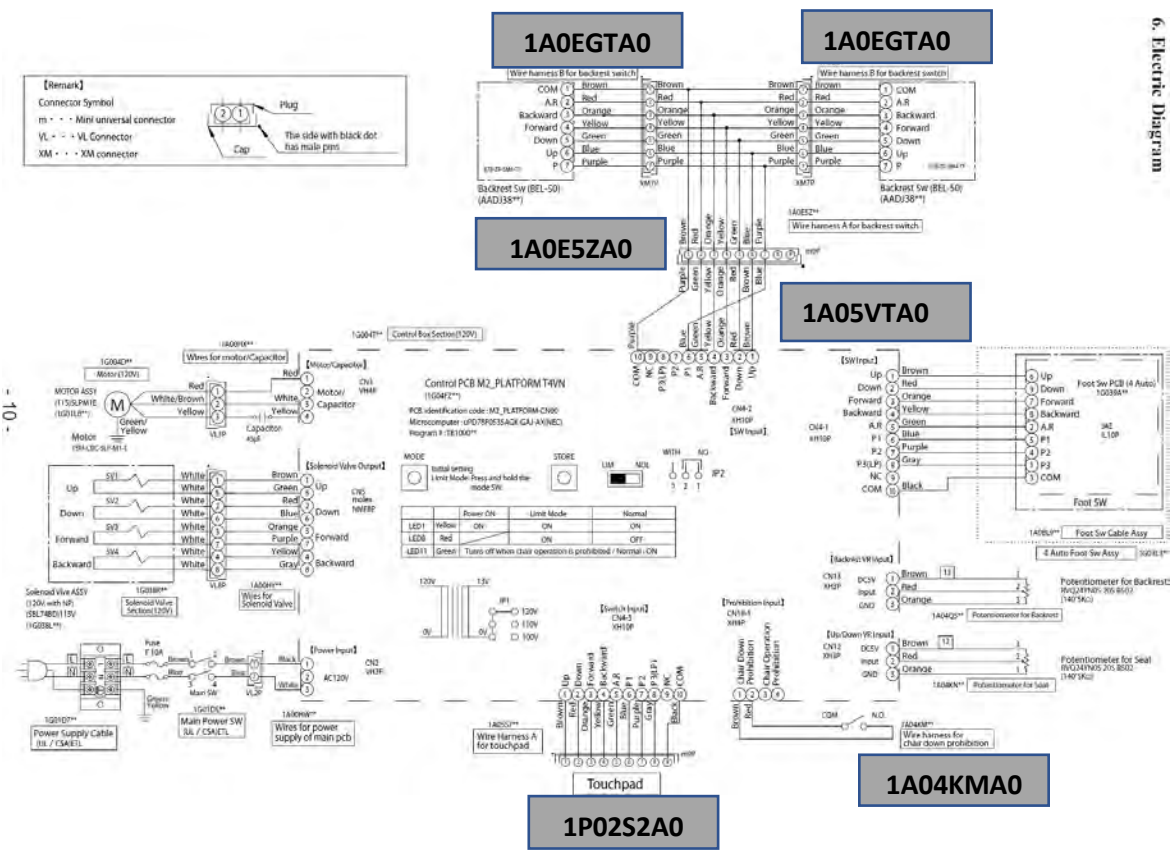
6. Electric Diagram

- 10 -

1A0EGTA0

1A0EGTA0

1A0E5ZA0

1A05VTA0

1A04KMA0

1P02S2A0

【Remark】
Connector Symbol
m・・・Mini universal connector
VL・・・VL Connector
XM・・・XM connector
Plug
Cap
The side with black dot has male pins

Wire harness B for backrest switch
COM 1 Brown
A.R 2 Red
Backward 3 Orange
Forward 4 Yellow
Down 5 Green
Up 6 Blue
P 7 Purple
XM7P
Backrest Sw (BEL-50) (AADJ38**)

Wire harness B for backrest switch
Brown 1 COM
Red 2 A.R
Orange 3 Backward
Yellow 4 Forward
Green 5 Down
Blue 6 Up
Purple 7 P
XM7P
Backrest Sw (BEL-50) (AADJ38**)

1A0E5Z**
Wire harness A for backrest switch
Purple Brown Red Orange Yellow Green Blue
Purple Blue Green Yellow Orange Red Brown
m10P

1G004T** Control Box Section(120V)

1A009X** Wires for motor/Capacitor
1G004D** Motor(120V)
MOTOR ASSY (115)SLPM1E (1G01L8**)
Motor 1SH-LBC-SLP-M1-E
Red White/Brown Yellow Green/Yellow
VL3P
【Motor/Capacitor】
Red White Yellow
Motor/Capacitor
CN1 VH4P
Capacitor 40μF

Control PCB M2_PLATFORM T4VN (1G04FZ**)
PCB identification code: M2_PLATFORM-CN00
Microcomputer: uPD78F0535AGK(GAJ-AX(NEC)
Program #: TE1000**

COM NC P3(LP) P2 P1 A.R Backward Forward Down Up
10 9 8 7 6 5 4 3 2 1
CN4-2 XH10P
【SW Input】

MODE
Initial setting Limit Mode: Press and hold the mode SW.
STORE
LIM NOL
WITH NO
JP2

| | | Power ON | Limit Mode | Normal |
|---|---|---|---|---|
| LED1 | Yellow | ON | ON | ON |
| LED8 | Red | | ON | OFF |
| LED11 | Green | Turns off when chair operation is prohibited / Normal : ON | | |

【Solenoid Valve Output】
SV1 Up White White 1 2 Brown Green Up
SV2 Down White White 3 5 Red Blue Down
SV3 Forward White White 7 8 Orange Purple Forward
SV4 Backward White White 4 6 Yellow Gray Backward
VL8P
CN5 molex NM8BP
Solenoid Vlve ASSY (120V with NP) (SBL74BD)(115V (1G03BL**)
1G038R** Solenoid Valve Section(120V)
1A00HH** Wires for Solenoid Valve

120V 13V
0V
JP1
0V 120V 110V 100V

Fuse F 10A
L N
Brown Blue
Green/Yellow
Main SW
Brown Blue
VL2P
【Power Input】
Black White
AC120V
CN2 VH3P
1G01DT** Power Supply Cable (UL / CSA)ETL
1G01DE** Main Power SW (UL / CSA)ETL
1A00HB** Wires for power supply of main pcb

【Switch Input】
CN4-3 XH10P
Up Down Forward Backward A.R P1 P2 P3(LP) NC COM
1 2 3 4 5 6 7 8 9 10
Brown Red Orange Yellow Green Blue Purple Gray Black
m10P
1A05S7** Wire Harness A for touchpad
Touchpad

【Prohibition Input】
CN16-1 XH4P
Chair Down Prohibition
Chair Operation Prohibition
Brown Red
COM N.O.
1A04KM** Wire harness for chair down prohibition

【SW Input】
CN4-1 XH10P
Up 1 Brown
Down 2 Red
Forward 3 Orange
Backward 4 Yellow
A.R 5 Green
P1 6 Blue
P2 7 Purple
P3(LP) 8 Gray
NC 9
COM 10 Black

Foot Sw PCB (4 Auto) 1G039A**
5 Up
6 Down
7 Forward
8 Backward
2 A.R
4 P1
4 P2
1 P3
3 COM
XM L10P
Foot SW
1A08U9** Foot Sw Cable Assy
4 Auto Foot Sw Assy 1G03L1**

【Backrest VR Input】
CN13 XH3P
DC5V Input GND
1 2 3
Brown Red Orange
12
Potentiometer for Backrest RVQ24YN05 20S B502 (140°5Kc)
1A04Q5** Potentiometer for Backrest

【Up/Down VR Input】
CN12 XH3P
DC5V Input GND
1 2 3
Brown Red Orange
12
Potentiometer for Seat RVQ24YN05 20S B502 (140°5Kc)
1A04KN** Potentiometer for Seat